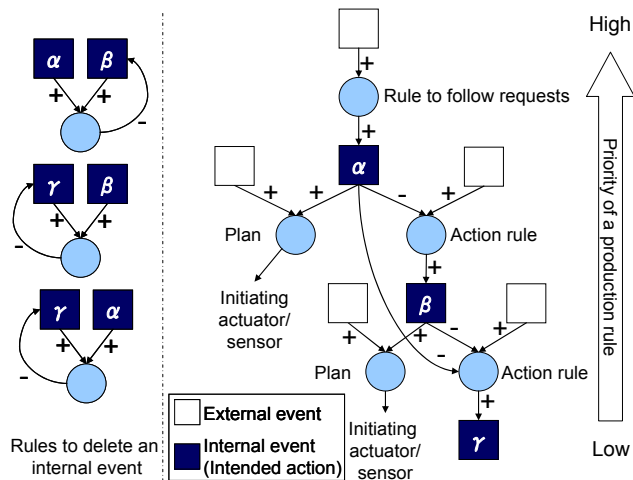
$\alpha$ $\beta$
+ +
-

$\gamma$ $\beta$
+ +
-

$\gamma$ $\alpha$
+ +
-

Rules to delete an internal event

+
Rule to follow requests
+
$\alpha$
+ + - +
Plan
Action rule
Initiating actuator/ sensor
+
$\beta$
+ + - +
-
Plan
Action rule
Initiating actuator/ sensor
+
$\gamma$

External event
Internal event (Intended action)

High
Priority of a production rule
Low